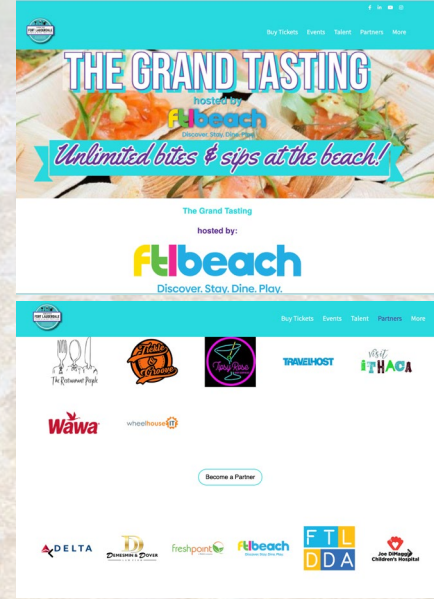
Buy Tickets Events Talent Partners More

THE GRAND TASTING

hosted by

ftlbeach

Discover. Stay. Dine. Play.

Unlimited bites & sips at the beach!

The Grand Tasting

hosted by:

ftlbeach

Discover. Stay. Dine. Play.

Buy Tickets Events Talent Partners More

The Restaurant People

Taste & Groove

TRAVELHOST

Visit ITHACA

Wawa

wheelhouse IT

Become a Partner

DELTA

Demesmin & Dover

freshpoint

ftlbeach

FTL DDA

Joe DiMaggio Children's Hospital